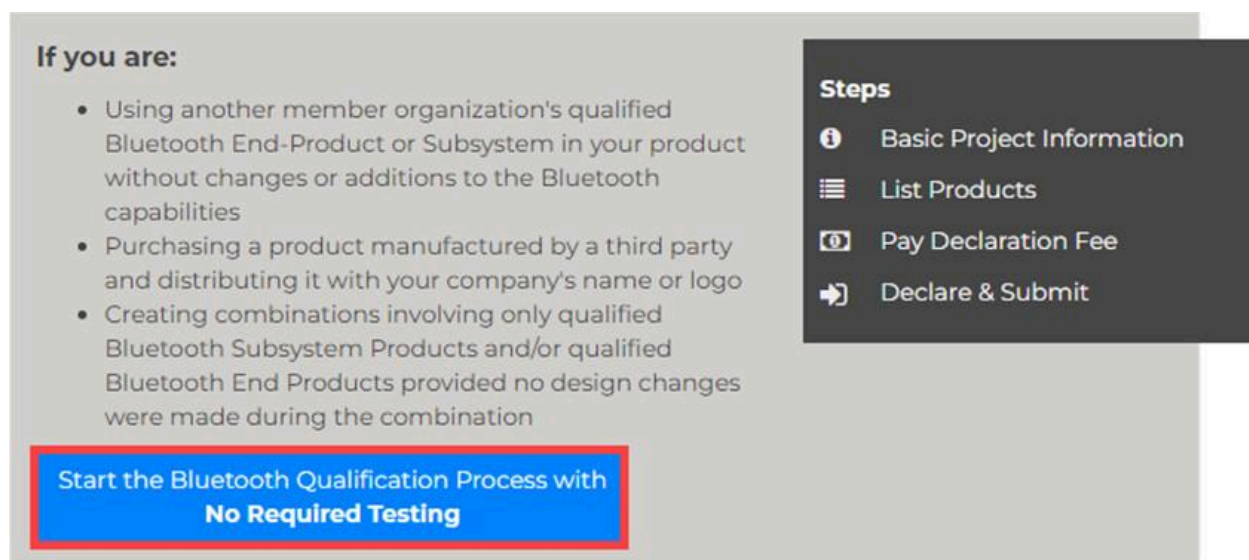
If you are:

- Using another member organization's qualified Bluetooth End-Product or Subsystem in your product without changes or additions to the Bluetooth capabilities
- Purchasing a product manufactured by a third party and distributing it with your company's name or logo
- Creating combinations involving only qualified Bluetooth Subsystem Products and/or qualified Bluetooth End Products provided no design changes were made during the combination

Start the Bluetooth Qualification Process with
No Required Testing

Steps

Basic Project Information

List Products

Pay Declaration Fee

Declare & Submit